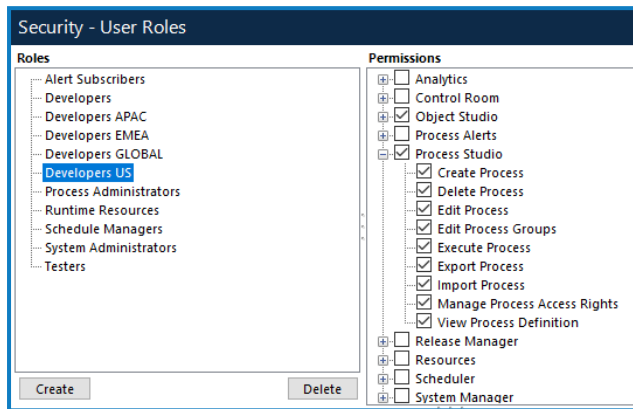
Security - User Roles

Roles
Alert Subscribers
Developers
Developers APAC
Developers EMEA
Developers GLOBAL
Developers US
Process Administrators
Runtime Resources
Schedule Managers
System Administrators
Testers

Create
Delete

Permissions
Analytics
Control Room
Object Studio
Process Alerts
Process Studio
Create Process
Delete Process
Edit Process
Edit Process Groups
Execute Process
Export Process
Import Process
Manage Process Access Rights
View Process Definition
Release Manager
Resources
Scheduler
System Manager